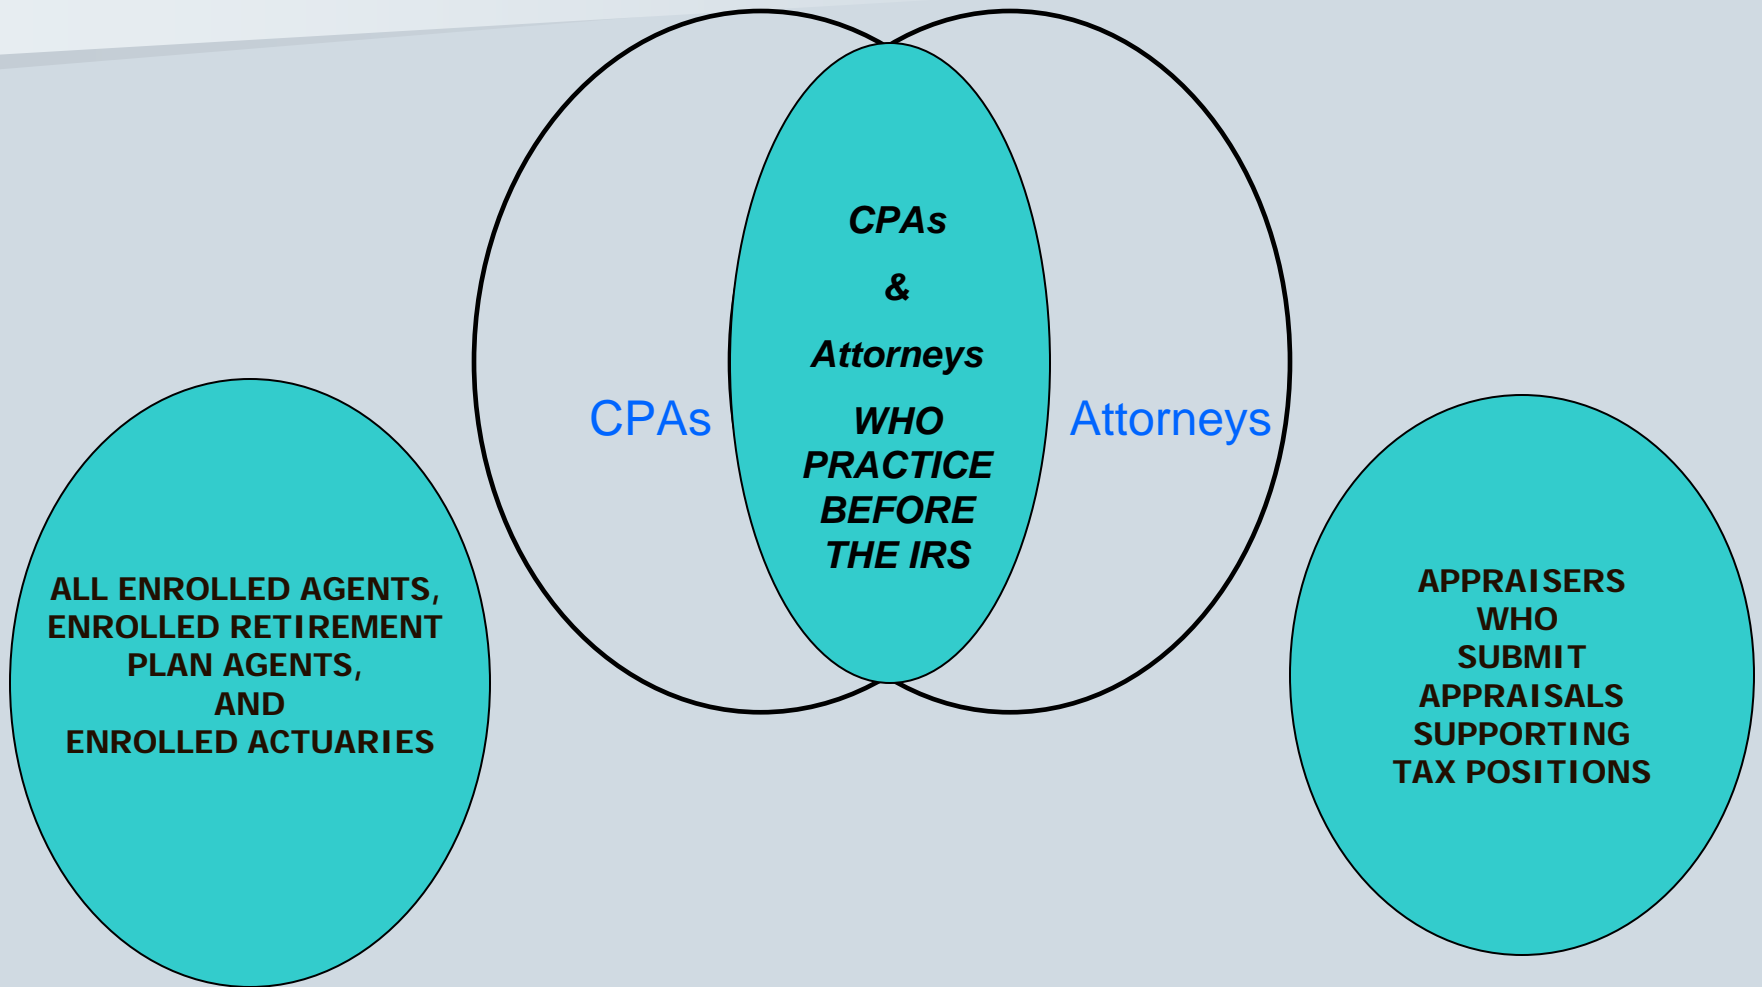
CPAs

&

Attorneys

WHO PRACTICE BEFORE THE IRS

CPAs

Attorneys

ALL ENROLLED AGENTS, ENROLLED RETIREMENT PLAN AGENTS, AND ENROLLED ACTUARIES

APPRAISERS WHO SUBMIT APPRAISALS SUPPORTING TAX POSITIONS